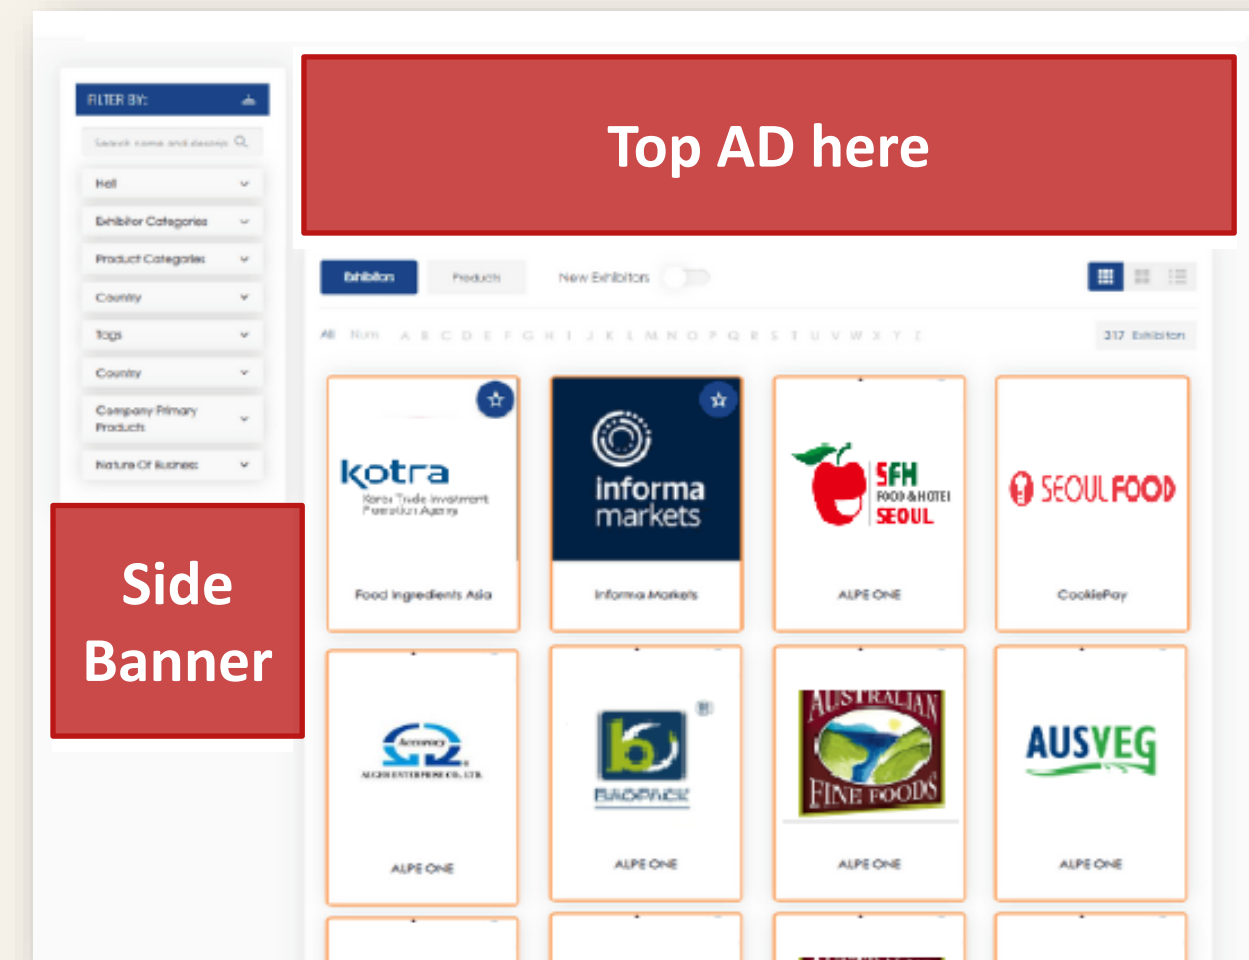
FILTER BY:

Search name and descrip

Hall

Exhibitor Categories

Product Categories

Country

Tags

Country

Company Primary Products

Nature Of Business

Top AD here

Side Banner

Exhibitors

Products

New Exhibitors

All Num A B C D E F G H I J K L M N O P Q R S T U V W X Y Z

317 Exhibitors

kotra
Korea Trade-Investment Promotion Agency

Food Ingredients Asia

informa markets

Informa Markets

SFH FOOD & HOTEL SEOUL

ALPE ONE

SEOULFOOD

CookiePay

Accuracy
ALGER ENTERPRISE CO., LTD.

ALPE ONE

BAOPACK

ALPE ONE

AUSTRALIAN FINE FOODS

ALPE ONE

AUSVEG

ALPE ONE